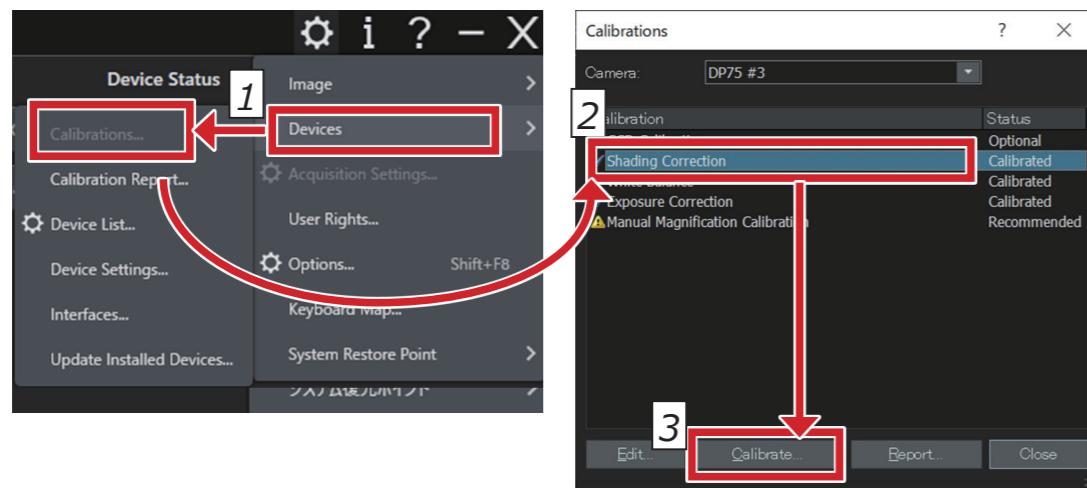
i ? − X

Device Status

1

Calibrations...

Calibration Report...

Device List...

Device Settings...

Interfaces...

Update Installed Devices...

Image

Devices

Acquisition Settings...

User Rights...

Options... Shift+F8

Keyboard Map...

System Restore Point

システム復元ポイント

Calibrations ? X

Camera: DP75 #3

2

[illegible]alibration | Status
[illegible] | Optional
Shading Correction | Calibrated
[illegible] | Calibrated
Exposure Correction | Calibrated
Manual Magnification Calibrati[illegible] | Recommended

3

Edit... Calibrate... Report... Close